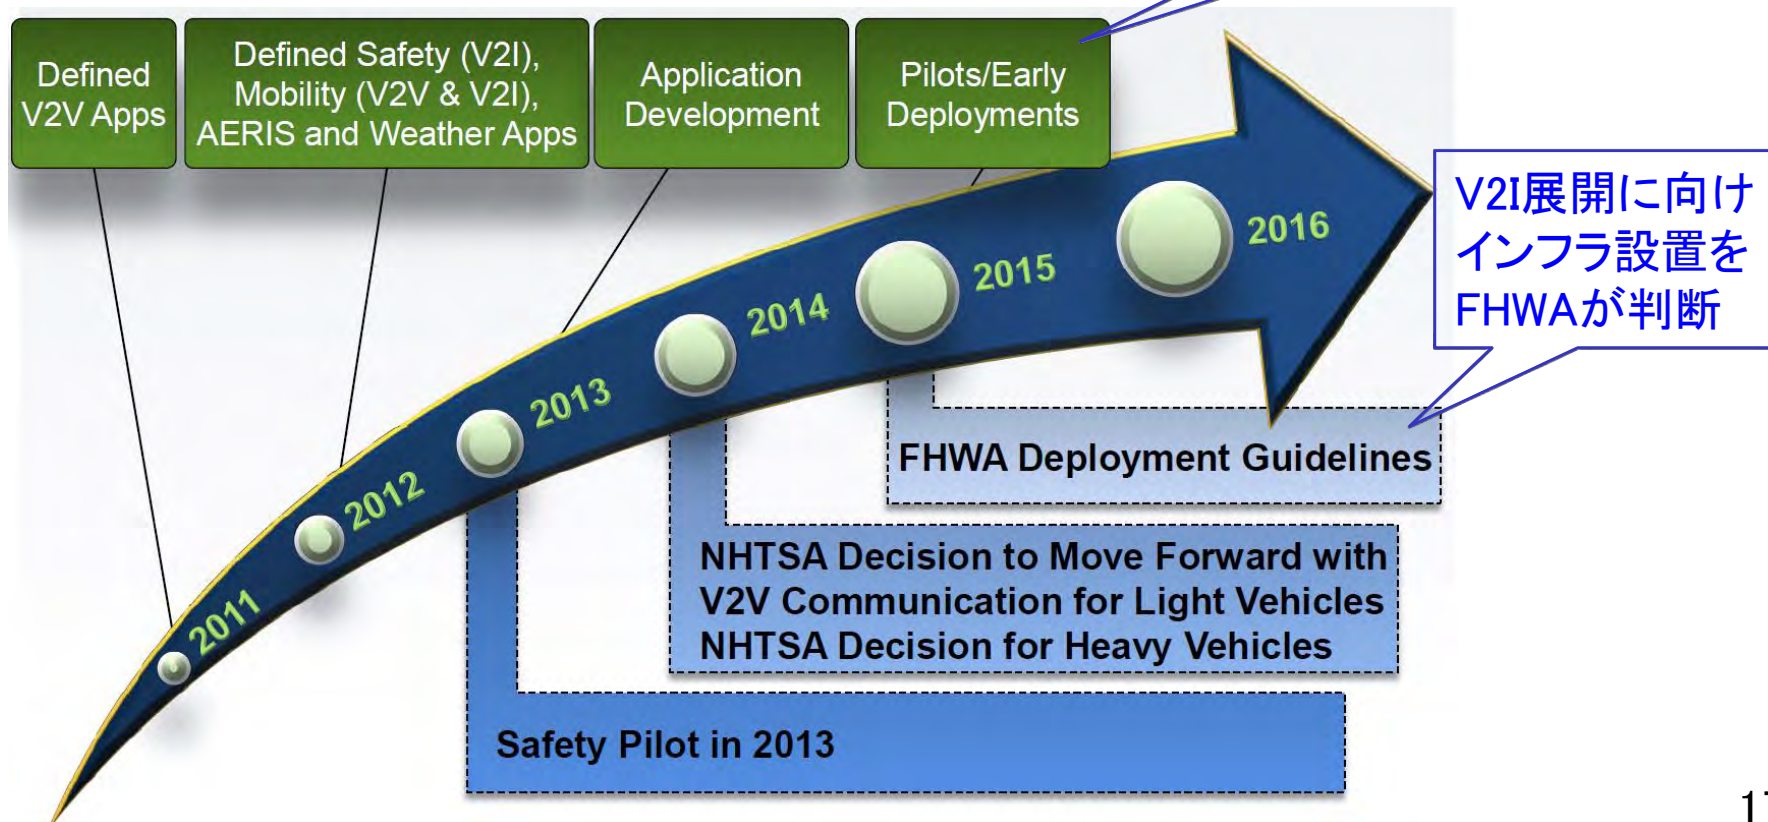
Defined V2V Apps

Defined Safety (V2I), Mobility (V2V & V2I), AERIS and Weather Apps

Application Development

Pilots/Early Deployments

V2I展開に向け インフラ設置を FHWAが判断

2011

2012

2013

2014

2015

2016

FHWA Deployment Guidelines

NHTSA Decision to Move Forward with V2V Communication for Light Vehicles
NHTSA Decision for Heavy Vehicles

Safety Pilot in 2013

1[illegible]